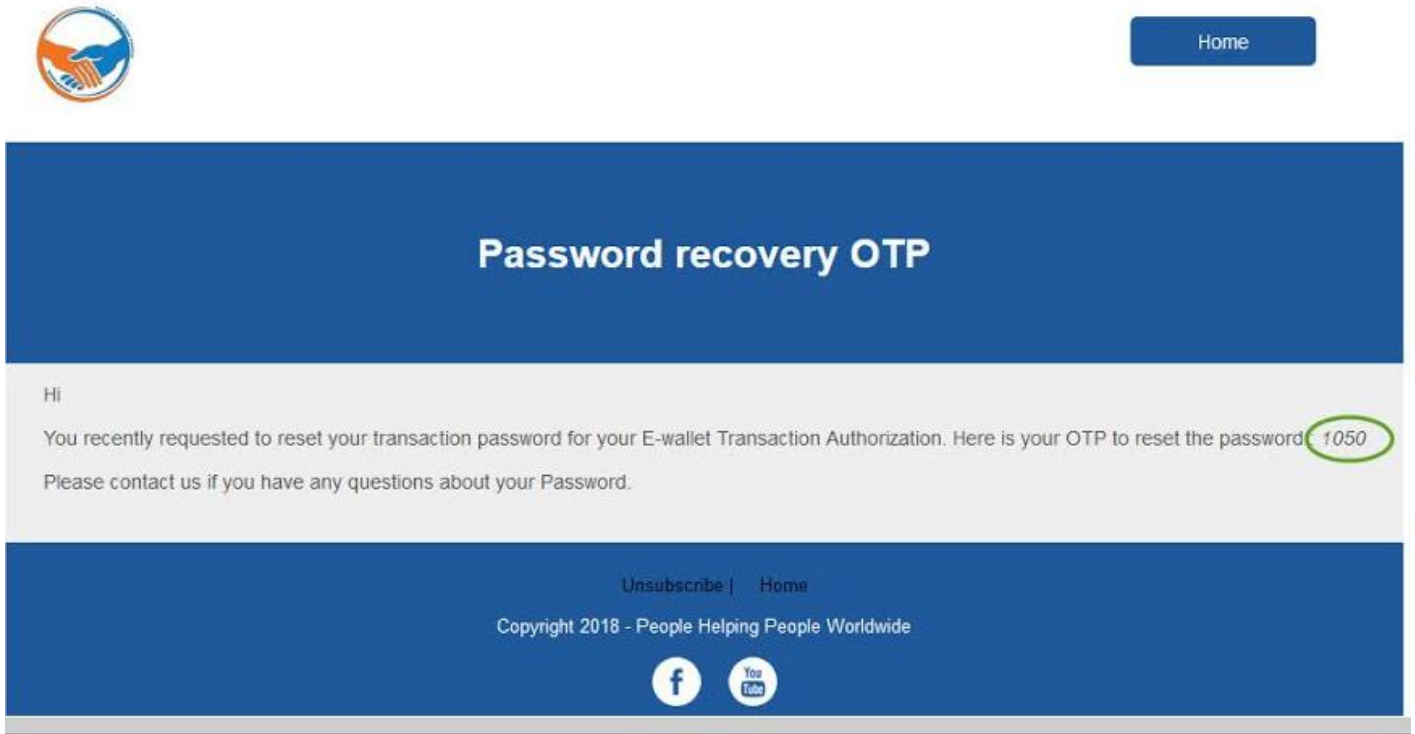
Home

Password recovery OTP

Hi

You recently requested to reset your transaction password for your E-wallet Transaction Authorization. Here is your OTP to reset the password: 1050

Please contact us if you have any questions about your Password.

Unsubscribe | Home

Copyright 2018 - People Helping People Worldwide

f You Tube